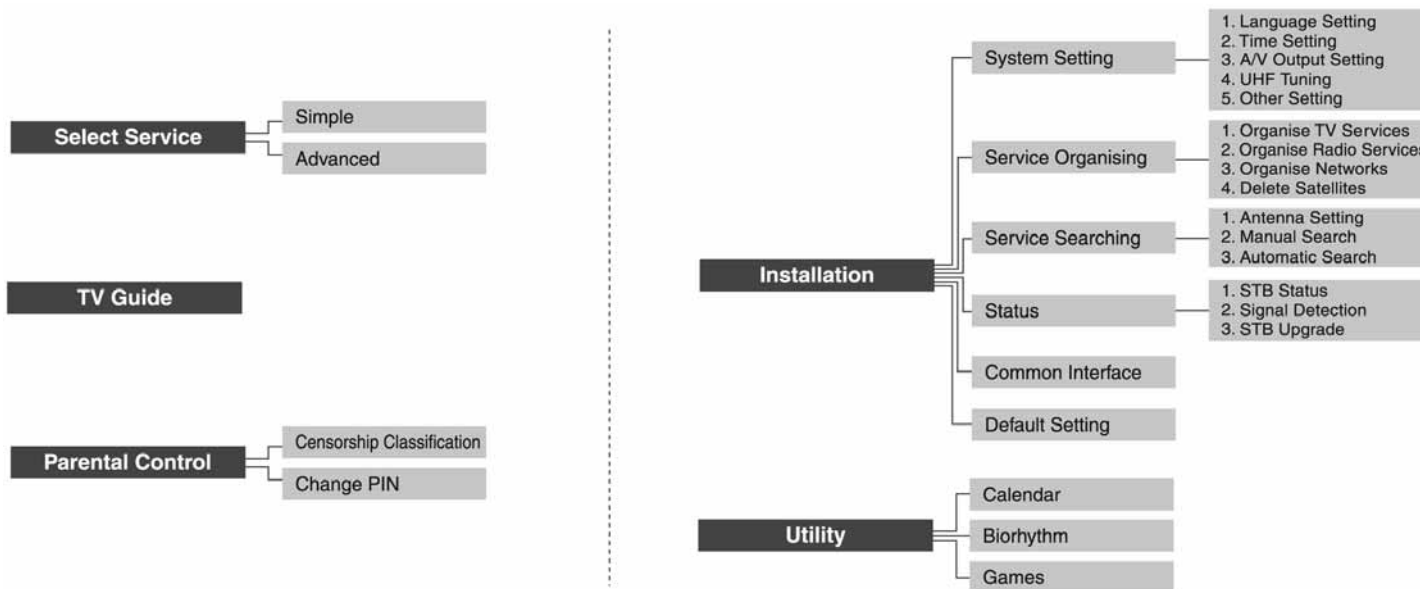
Select Service
Simple
Advanced

TV Guide

Parental Control
Censorship Classification
Change PIN

Installation
System Setting
1. Language Setting
2. Time Setting
3. A/V Output Setting
4. UHF Tuning
5. Other Setting
Service Organising
1. Organise TV Services
2. Organise Radio Services
3. Organise Networks
4. Delete Satellites
Service Searching
1. Antenna Setting
2. Manual Search
3. Automatic Search
Status
1. STB Status
2. Signal Detection
3. STB Upgrade
Common Interface
Default Setting

Utility
Calendar
Biorhythm
Games